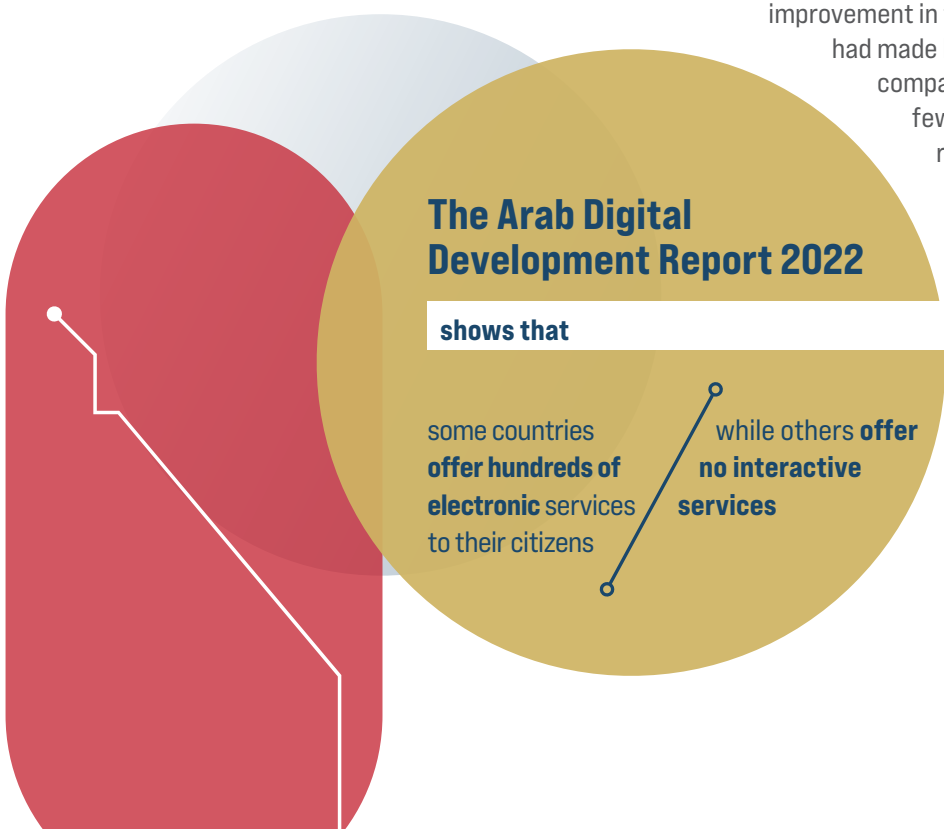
improvement in
had made
compa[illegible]
few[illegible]
r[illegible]

The Arab Digital Development Report 2022

shows that

some countries **offer hundreds of electronic** services to their citizens

while others **offer no interactive services**